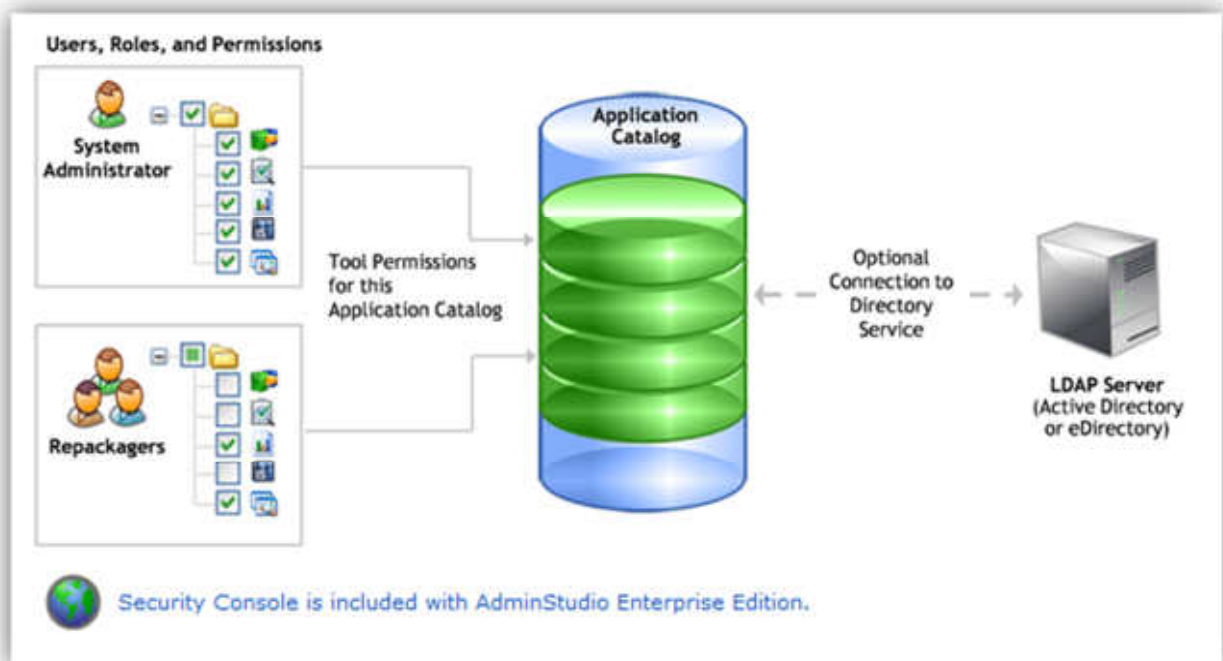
Users, Roles, and Permissions

System Administrator

Repackagers

Tool Permissions for this Application Catalog

Application Catalog

Optional Connection to Directory Service

LDAP Server (Active Directory or eDirectory)

Security Console is included with AdminStudio Enterprise Edition.